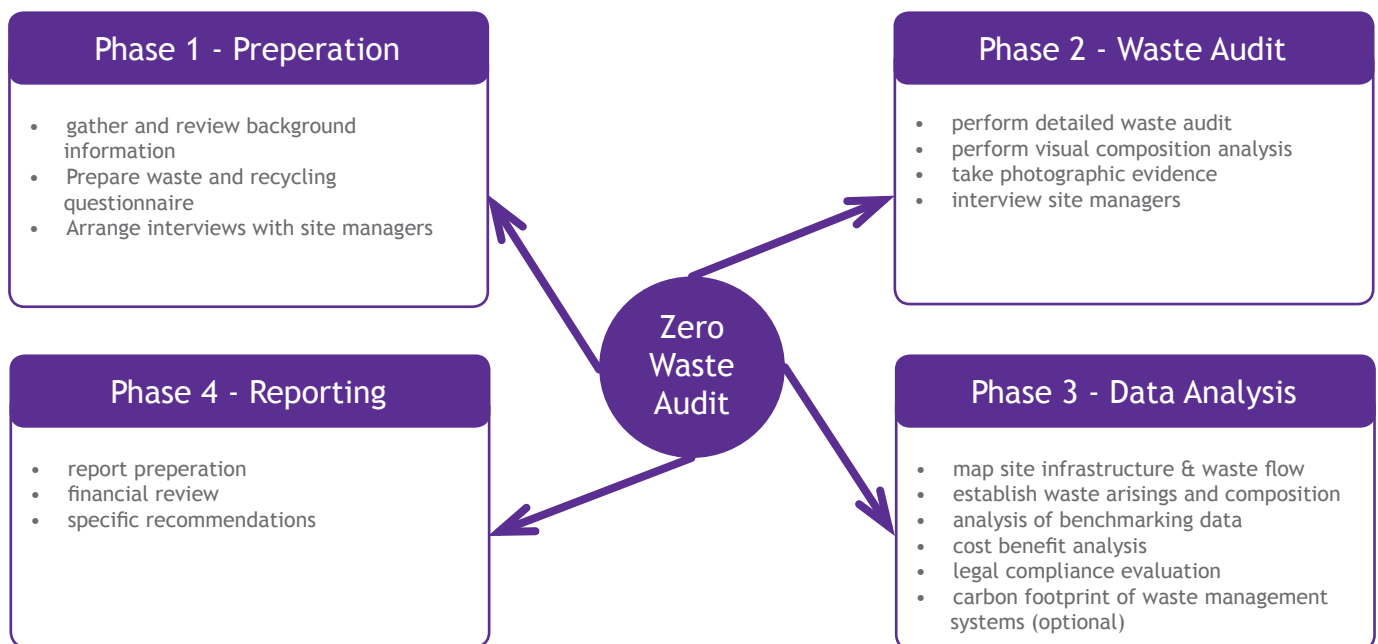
Phase 1 - Preperation

- gather and review background information
- Prepare waste and recycling questionnaire
- Arrange interviews with site managers

Phase 2 - Waste Audit

- perform detailed waste audit
- perform visual composition analysis
- take photographic evidence
- interview site managers

Zero Waste Audit

Phase 4 - Reporting

- report preperation
- financial review
- specific recommendations

Phase 3 - Data Analysis

- map site infrastructure & waste flow
- establish waste arisings and composition
- analysis of benchmarking data
- cost benefit analysis
- legal compliance evaluation
- carbon footprint of waste management systems (optional)